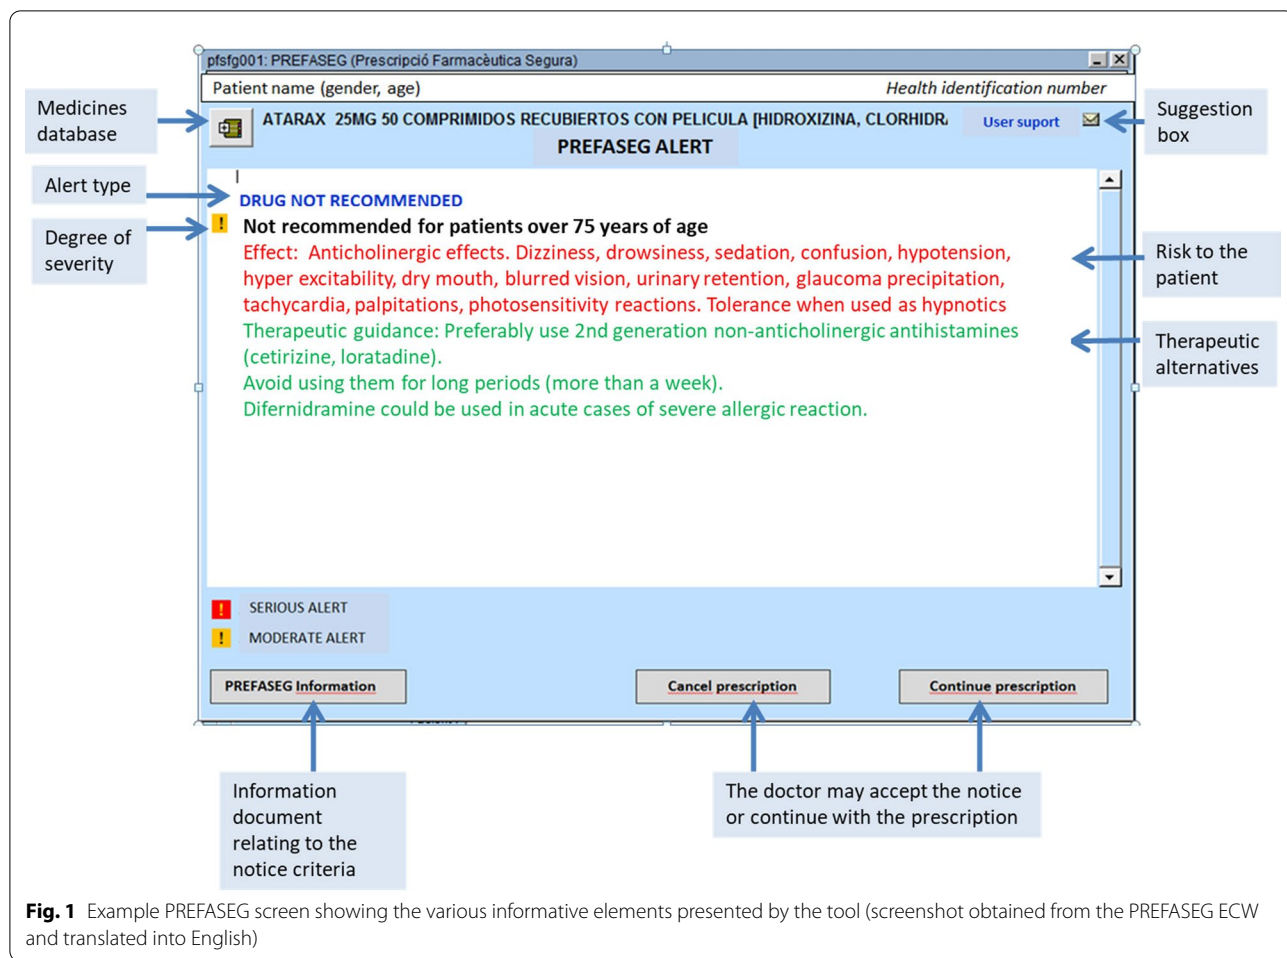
pfsfg001: PREFASEG (Prescripció Farmacèutica Segura)

Patient name (gender, age)

Health identification number

Medicines database

ATARAX 25MG 50 COMPRIMIDOS RECUBIERTOS CON PELICULA [HIDROXIZINA, CLORHIDR.

User suport

Suggestion box

PREFASEG ALERT

Alert type

DRUG NOT RECOMMENDED

Degree of severity

Not recommended for patients over 75 years of age

Effect: Anticholinergic effects. Dizziness, drowsiness, sedation, confusion, hypotension, hyper excitability, dry mouth, blurred vision, urinary retention, glaucoma precipitation, tachycardia, palpitations, photosensitivity reactions. Tolerance when used as hypnotics

Risk to the patient

Therapeutic guidance: Preferably use 2nd generation non-anticholinergic antihistamines (cetirizine, loratadine).

Avoid using them for long periods (more than a week).

Difernidramine could be used in acute cases of severe allergic reaction.

Therapeutic alternatives

SERIOUS ALERT

MODERATE ALERT

PREFASEG Information

Cancel prescription

Continue prescription

Information document relating to the notice criteria

The doctor may accept the notice or continue with the prescription

Fig. 1 Example PREFASEG screen showing the various informative elements presented by the tool (screenshot obtained from the PREFASEG ECW and translated into English)